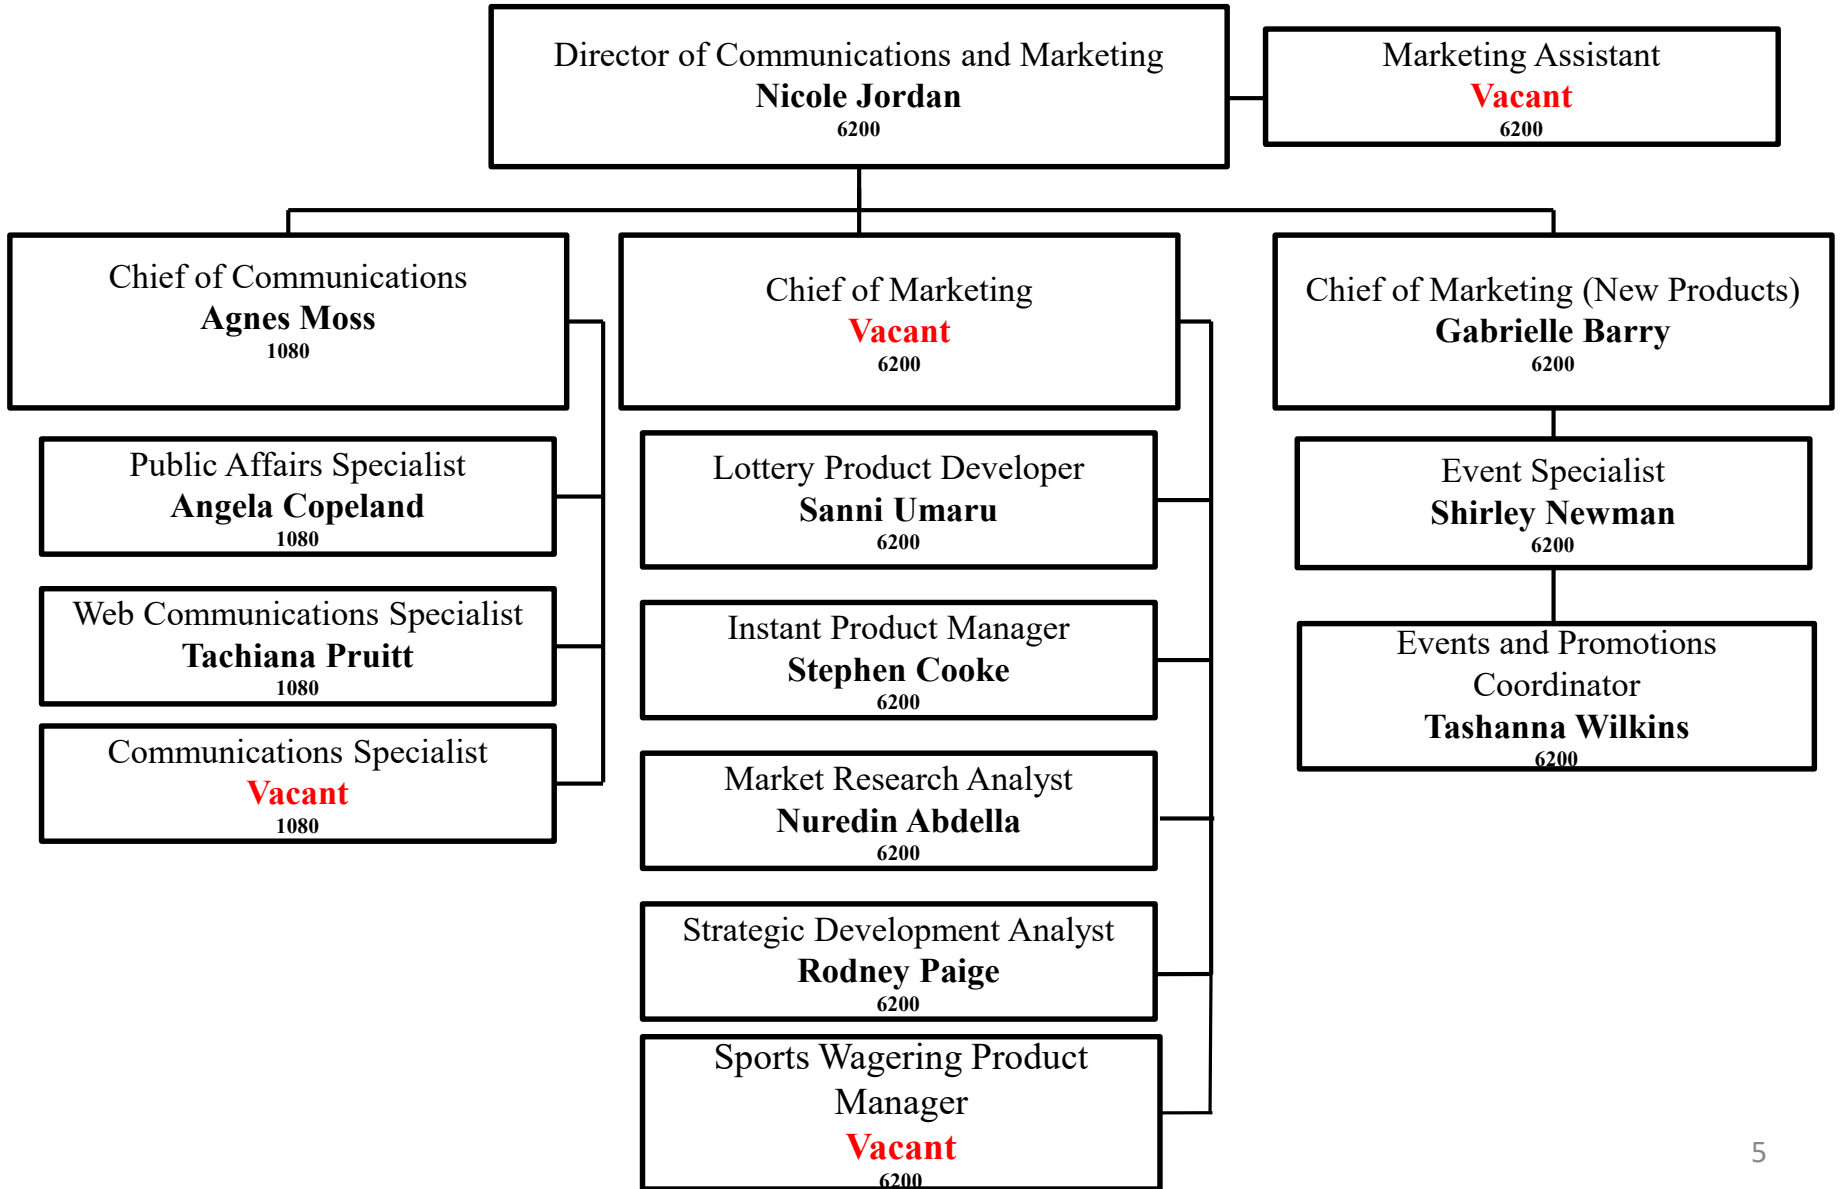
Director of Communications and Marketing
Nicole Jordan
6200

Marketing Assistant
Vacant
6200

Chief of Communications
Agnes Moss
1080

Chief of Marketing
Vacant
6200

Chief of Marketing (New Products)
Gabrielle Barry
6200

Public Affairs Specialist
Angela Copeland
1080

Web Communications Specialist
Tachiana Pruitt
1080

Communications Specialist
Vacant
1080

Lottery Product Developer
Sanni Umaru
6200

Instant Product Manager
Stephen Cooke
6200

Market Research Analyst
Nuredin Abdella
6200

Strategic Development Analyst
Rodney Paige
6200

Sports Wagering Product Manager
Vacant
6200

Event Specialist
Shirley Newman
6200

Events and Promotions Coordinator
Tashanna Wilkins
6200

5